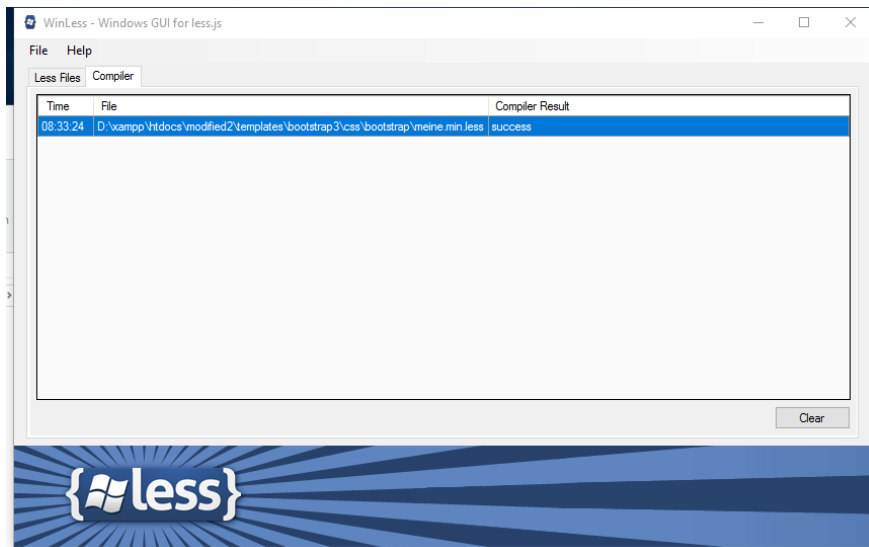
WinLess - Windows GUI for less.js

File Help

Less Files Compiler

| Time | File | Compiler Result |
|---|---|---|
| 08:33:24 | D:\xampp\htdocs\modified2\templates\bootstrap3\css\bootstrap\meine.min.less | success |

Clear

{less}